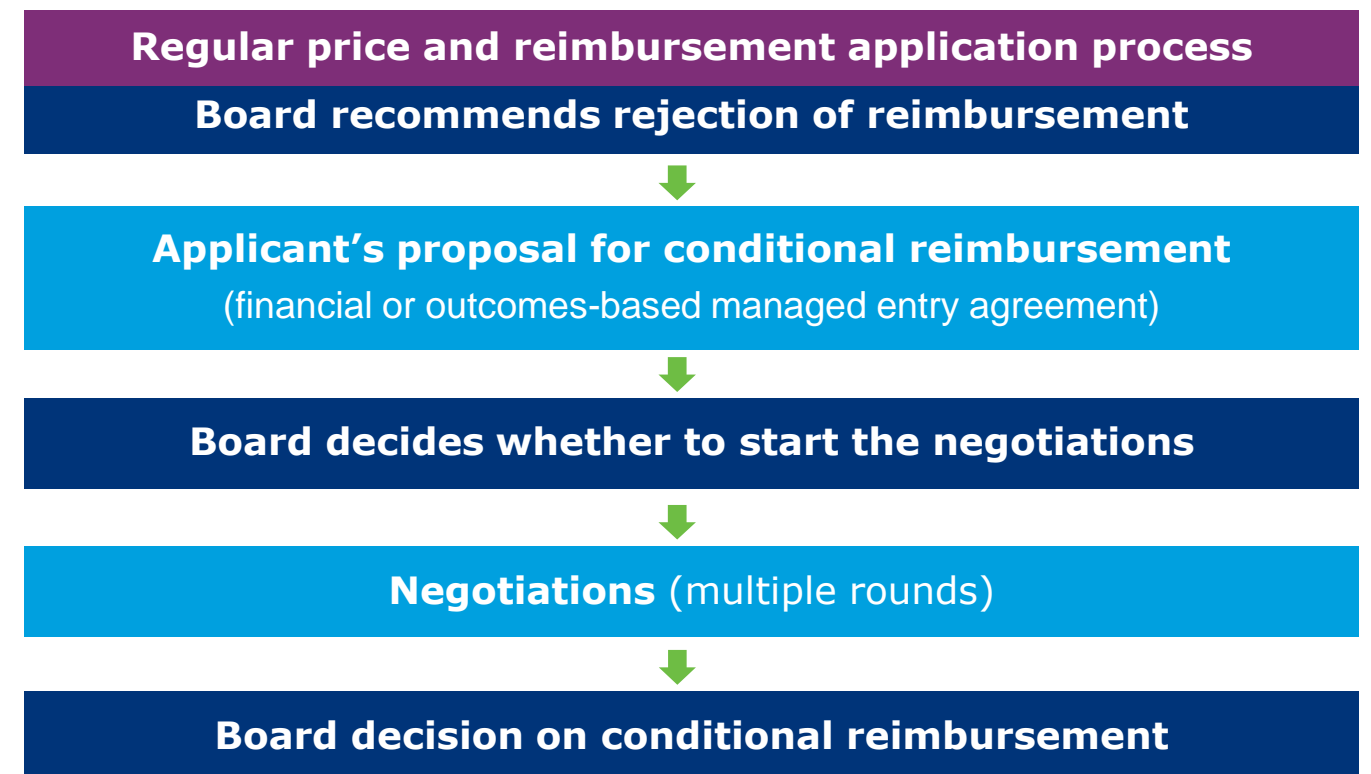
Regular price and reimbursement application process

Board recommends rejection of reimbursement

Applicant’s proposal for conditional reimbursement
(financial or outcomes-based managed entry agreement)

Board decides whether to start the negotiations

Negotiations (multiple rounds)

Board decision on conditional reimbursement